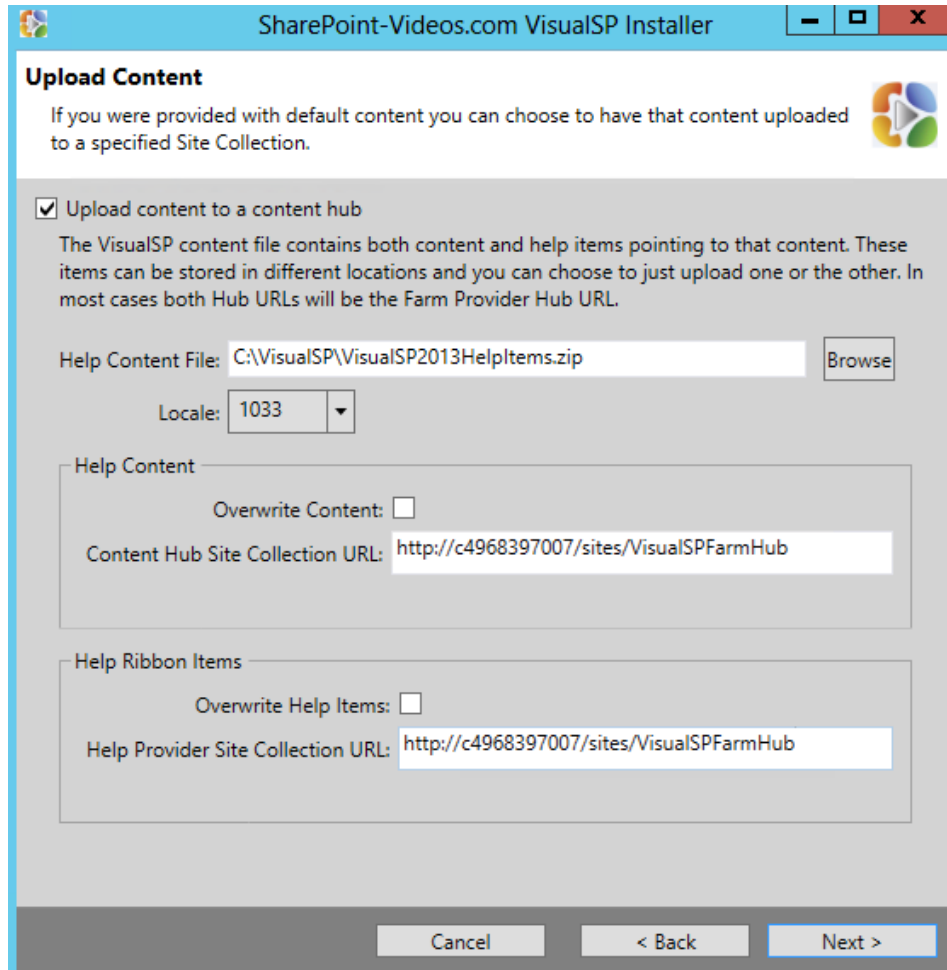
SharePoint-Videos.com VisualSP Installer

Upload Content

If you were provided with default content you can choose to have that content uploaded to a specified Site Collection.

Upload content to a content hub

The VisualSP content file contains both content and help items pointing to that content. These items can be stored in different locations and you can choose to just upload one or the other. In most cases both Hub URLs will be the Farm Provider Hub URL.

Help Content File: C:\VisualSP\VisualSP2013HelpItems.zip Browse

Locale: 1033

Help Content

Overwrite Content:

Content Hub Site Collection URL: http://c4968397007/sites/VisualSPFarmHub

Help Ribbon Items

Overwrite Help Items:

Help Provider Site Collection URL: http://c4968397007/sites/VisualSPFarmHub

Cancel < Back Next >